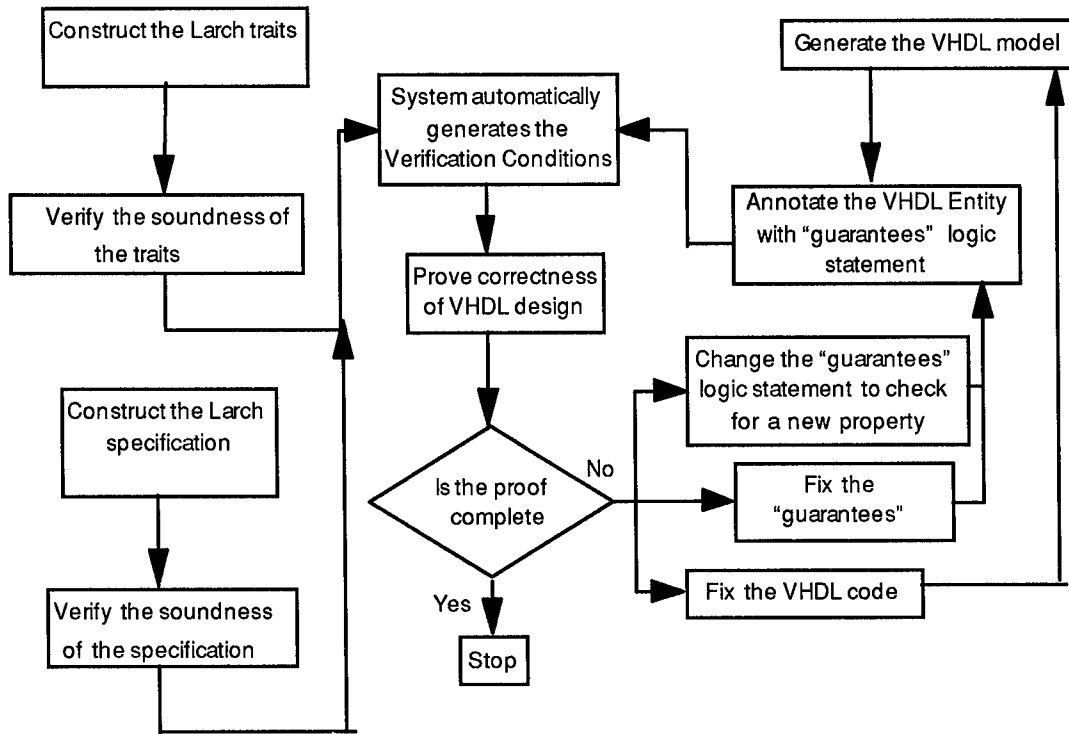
Construct the Larch traits

Verify the soundness of the traits

Construct the Larch specification

Verify the soundness of the specification

System automatically generates the Verification Conditions

Prove correctness of VHDL design

Is the proof complete

No

Yes

Stop

Generate the VHDL model

Annotate the VHDL Entity with "guarantees" logic statement

Change the "guarantees" logic statement to check for a new property

Fix the "guarantees"

Fix the VHDL code